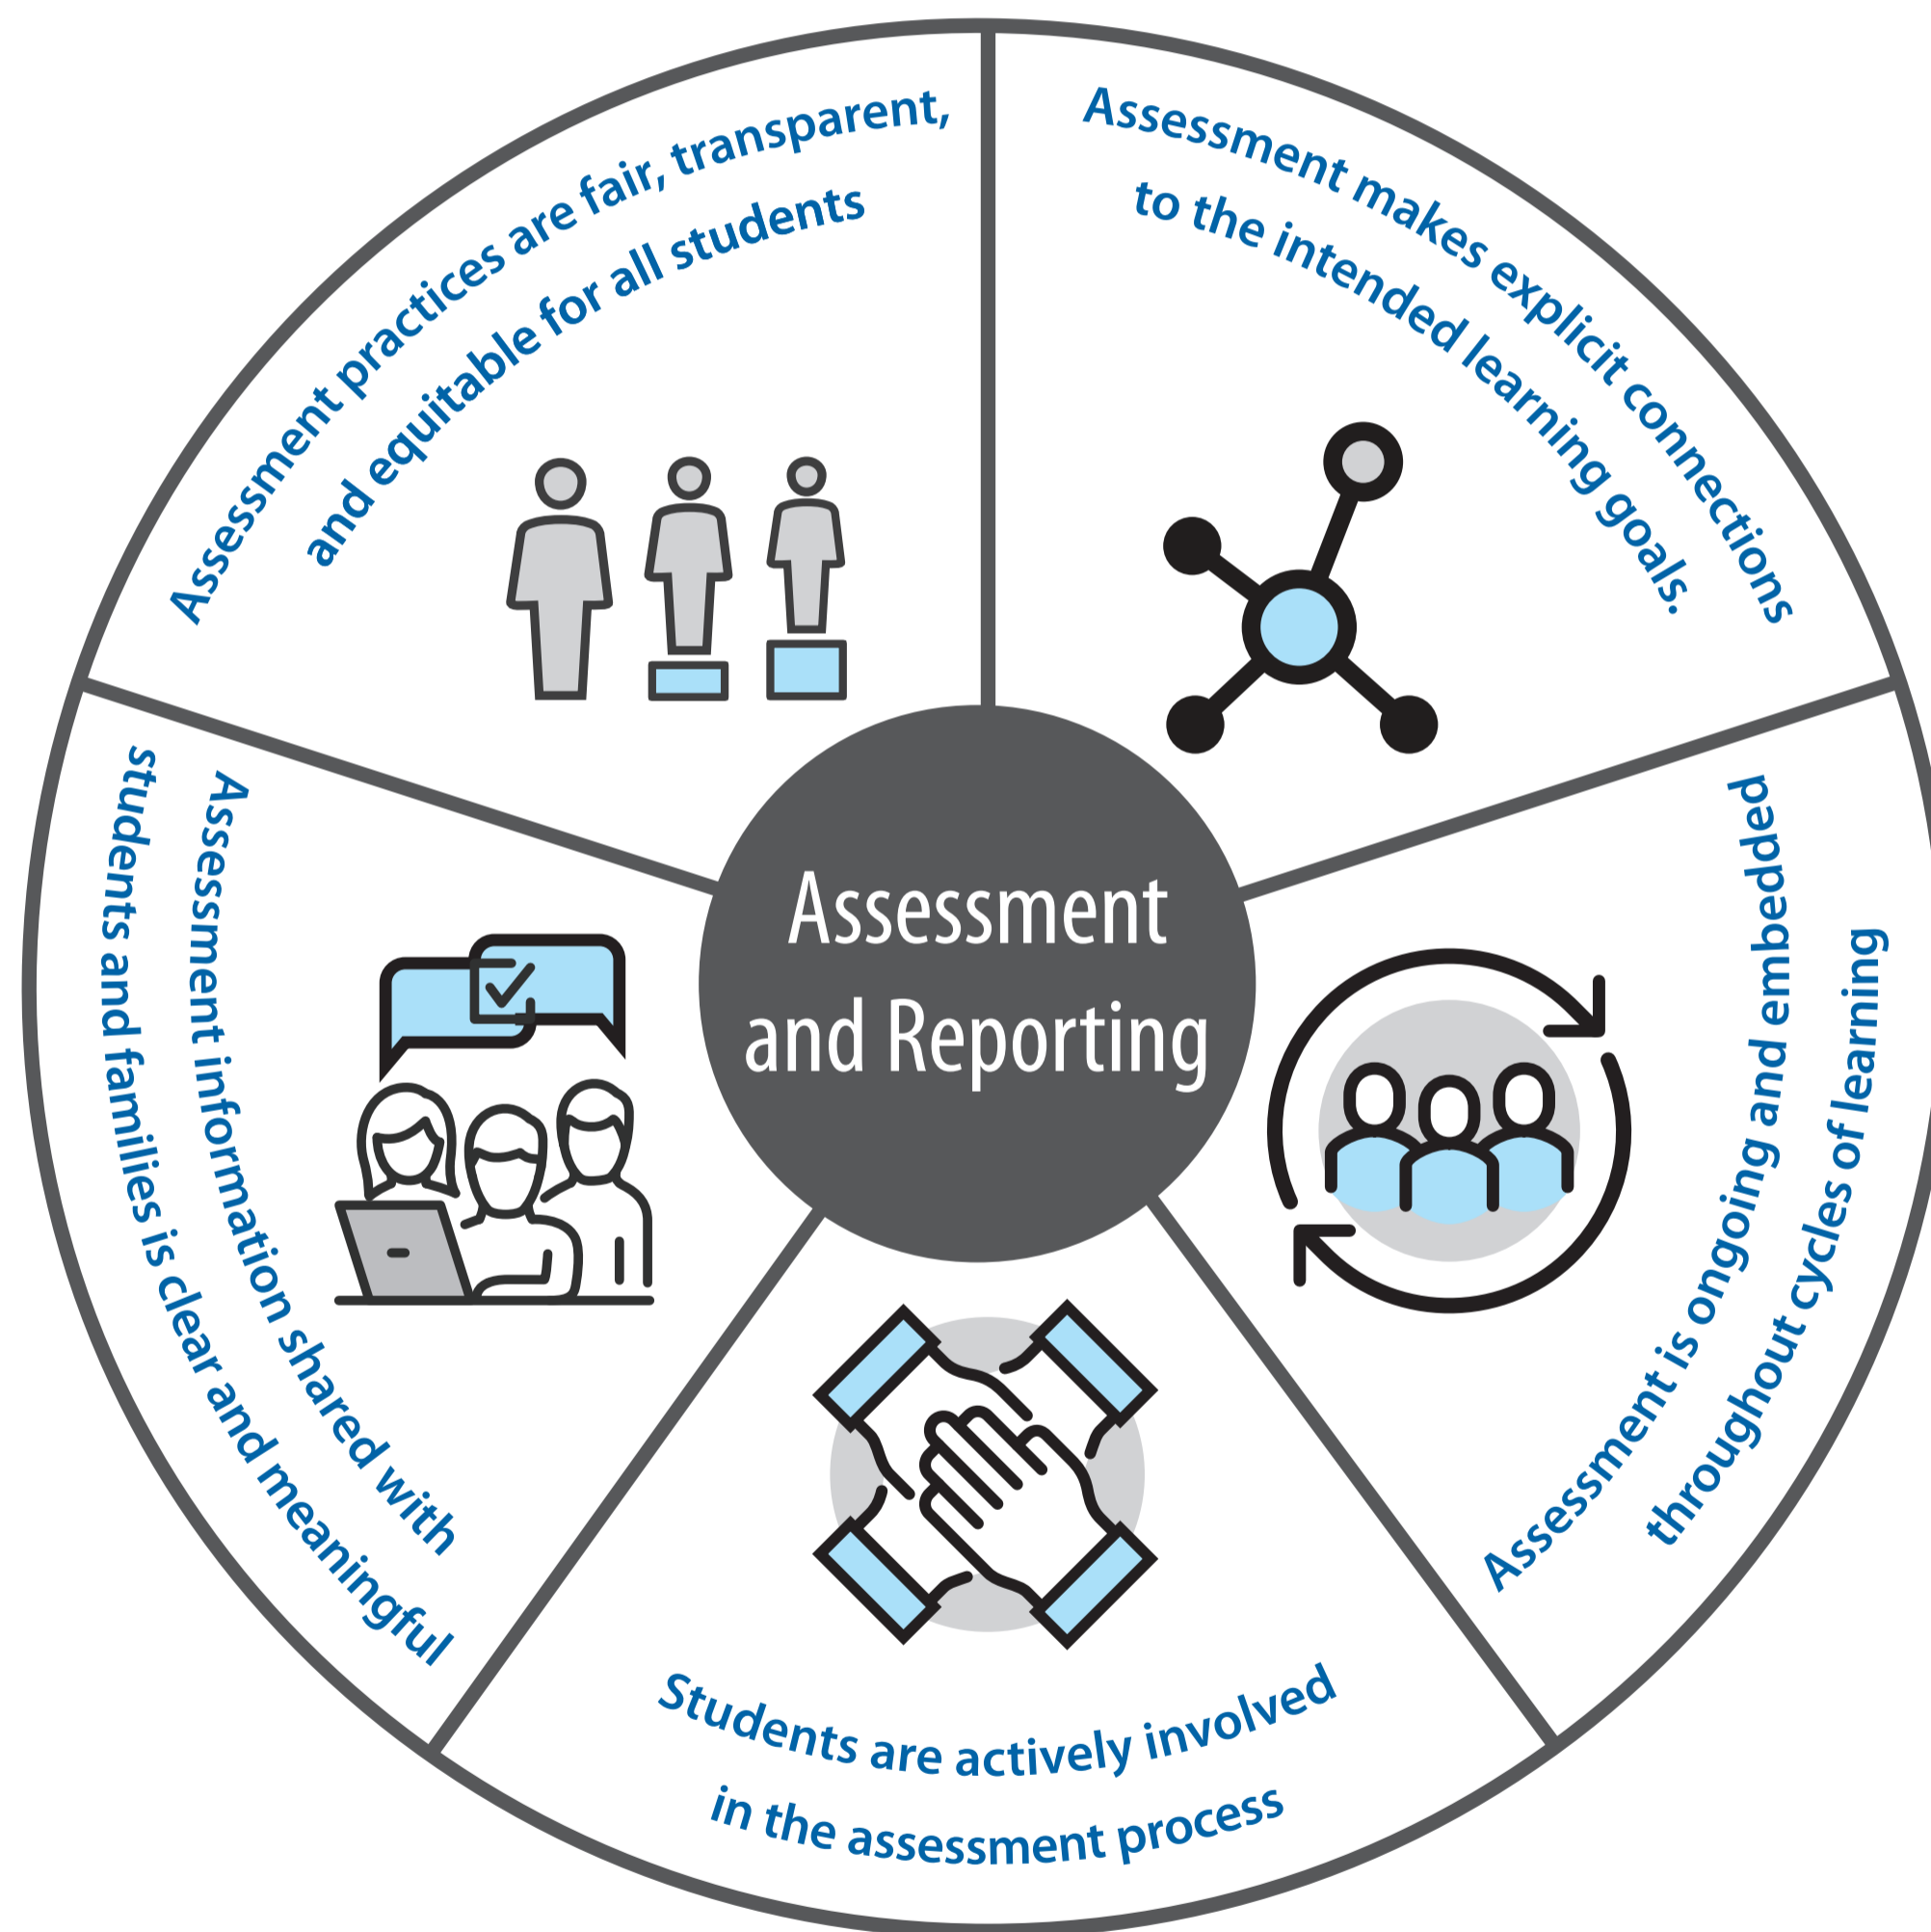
Assessment and Reporting

Assessment practices are fair, transparent, and equitable for all students

Assessment makes explicit connections to the intended learning goals.

Assessment is ongoing and embedded throughout cycles of learning

Students are actively involved in the assessment process

Assessment information shared with students and families is clear and meaningful